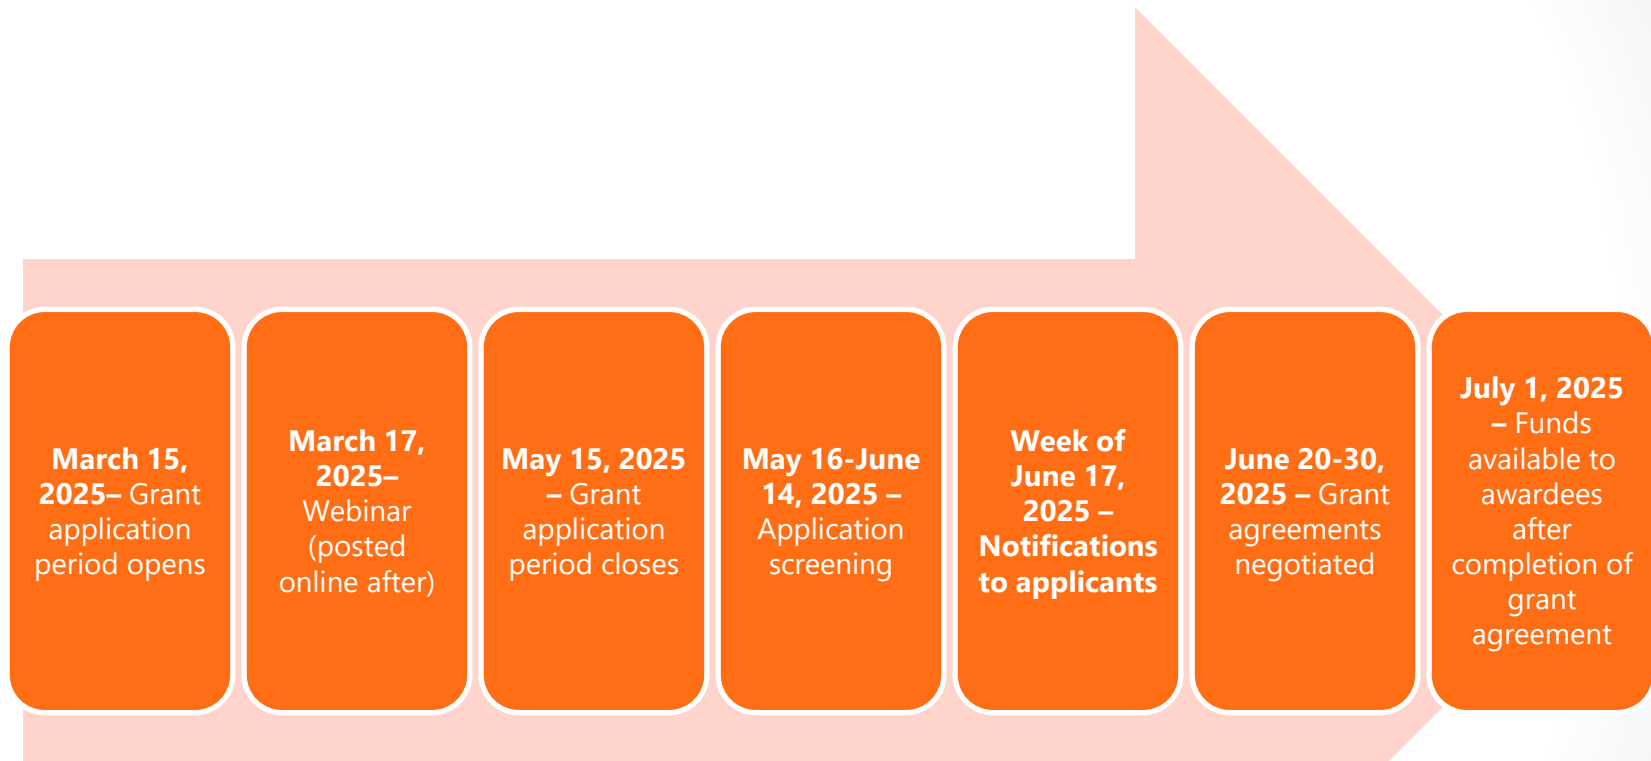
March 15, 2025– Grant application period opens

March 17, 2025– Webinar (posted online after)

May 15, 2025 – Grant application period closes

May 16-June 14, 2025 – Application screening

Week of June 17, 2025 – Notifications to applicants

June 20-30, 2025 – Grant agreements negotiated

July 1, 2025 – Funds available to awardees after completion of grant agreement